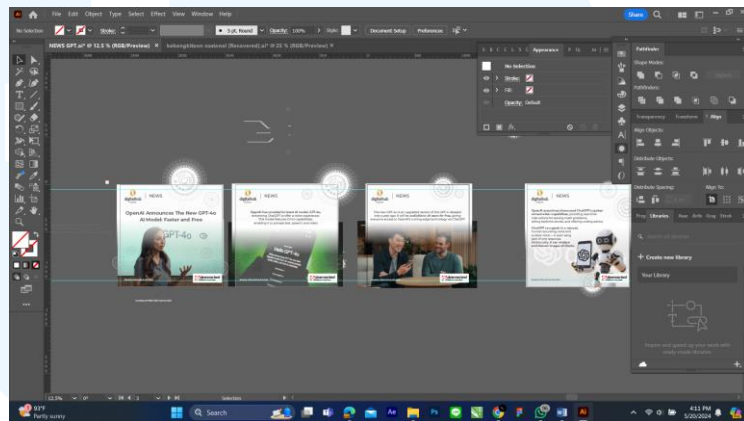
File Edit Object Type Select Effect View Window Help

Share

No Selection

Stroke:

5 pt. Round

Opacity: 100%

Style:

Document Setup

Preferences

NEWS GPT.ai* @ 12.5 % (RGB/Preview)

tekongkitoro material [Recovered].ai* @ 25 % (RGB/Preview)

Appearance

No Selection

Stroke:

Fill:

Opacity: Default

Pathfinder

Shape Modes:

Pathfinders:

Transparency

Transform

Align

Align Objects:

Distribute Objects:

Distribute Spacing:

Align To:

Libraries

Create new library

Your Library

NEWS

OpenAI Announces The New GPT-4o AI Model: Faster and Free

GPT-4o

NEWS

NEWS

NEWS

12.5%

Selection

93°F

Partly sunny

Search

4:11 PM

5/20/2024